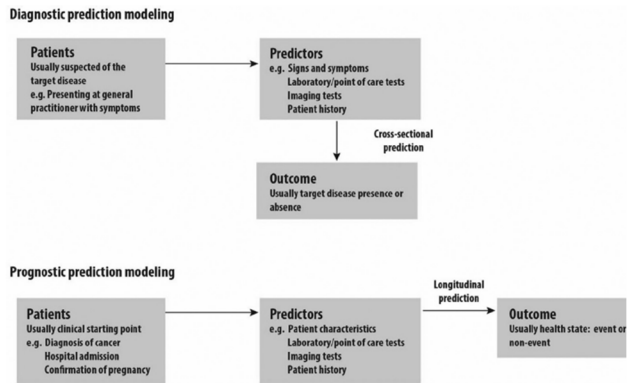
Diagnostic prediction modeling

Patients
Usually suspected of the target disease
e.g. Presenting at general practitioner with symptoms

Predictors
e.g. Signs and symptoms
Laboratory/point of care tests
Imaging tests
Patient history

Cross-sectional prediction

Outcome
Usually target disease presence or absence

Prognostic prediction modeling

Patients
Usually clinical starting point
e.g. Diagnosis of cancer
Hospital admission
Confirmation of pregnancy

Predictors
e.g. Patient characteristics
Laboratory/point of care tests
Imaging tests
Patient history

Longitudinal prediction

Outcome
Usually health state: event or non-event